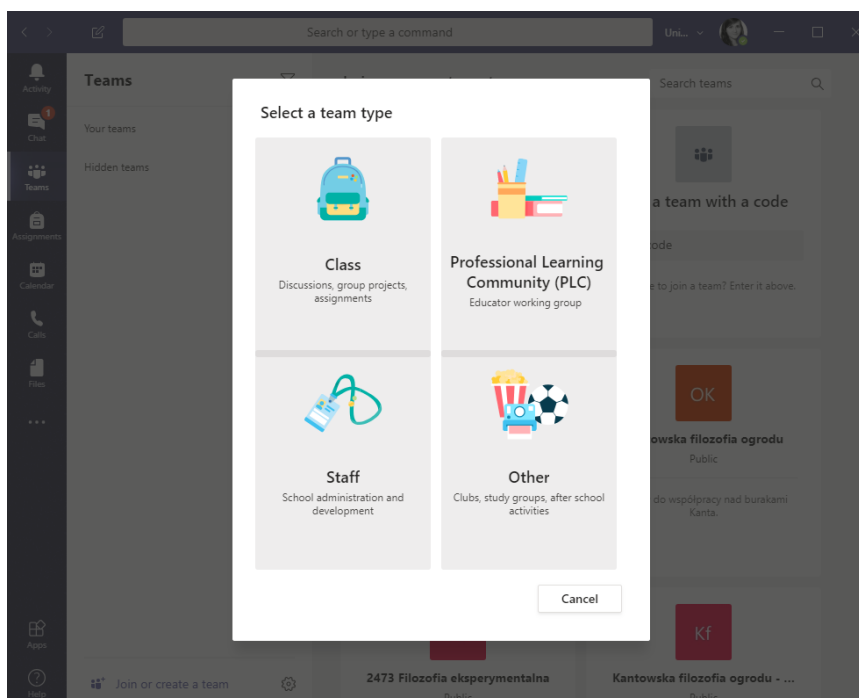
Search or type a command

Uni...

Activity

1

Chat

Teams

Assignments

Calendar

Calls

Files

...

Apps

Help

Teams

Your teams

Hidden teams

Join or create a team

Search teams

a team with a code

ode

e to join a team? Enter it above.

OK

owska filozofia ogrodu

Public

do współpracy nad burakami Kanta.

Kf

2473 Filozofia eksperymentalna

Kantowska filozofia ogrodu - ...

Select a team type

Class

Discussions, group projects, assignments

Professional Learning Community (PLC)

Educator working group

Staff

School administration and development

Other

Clubs, study groups, after school activities

Cancel